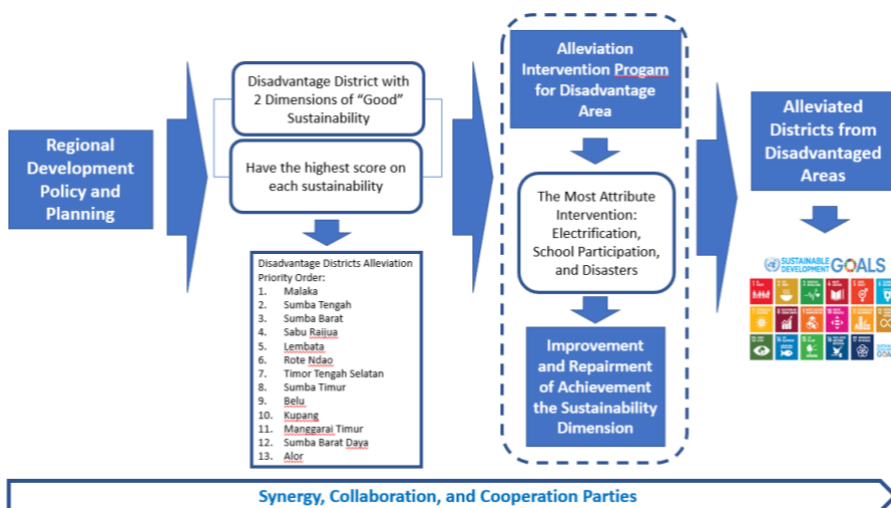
Regional Development Policy and Planning

Disadvantage District with 2 Dimensions of "Good" Sustainability

Have the highest score on each sustainability

Disadvantage Districts Alleviation Priority Order:
1. Malaka
2. Sumba Tengah
3. Sumba Barat
4. Sabu Raijua
5. Lembata
6. Rote Ndao
7. Timor Tengah Selatan
8. Sumba Timur
9. Belu
10. Kupang
11. Manggarai Timur
12. Sumba Barat Daya
13. Alor

Alleviation Intervention Progam for Disadvantage Area

The Most Attribute Intervention: Electrification, School Participation, and Disasters

Improvement and Repairment of Achievement the Sustainability Dimension

Alleviated Districts from Disadvantaged Areas

SUSTAINABLE DEVELOPMENT GOALS

Synergy, Collaboration, and Cooperation Parties